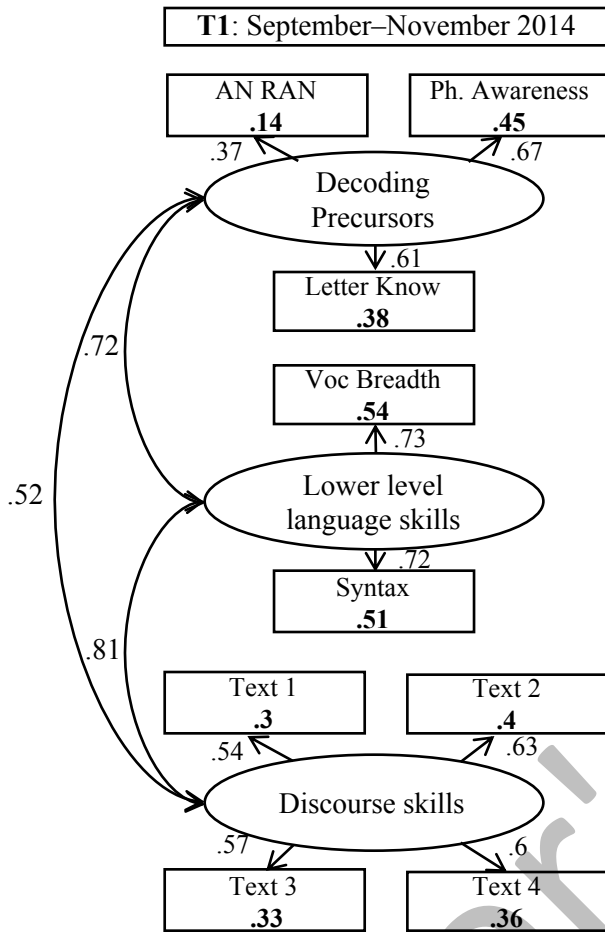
**T1**: September–November 2014

AN RAN
**.14**

Ph. Awareness
**.45**

.37

.67

Decoding Precursors

.61

Letter Know
**.38**

.72

Voc Breadth
**.54**

.73

.52

Lower level language skills

.72

Syntax
**.51**

.81

Text 1
**.3**

Text 2
**.4**

.54

.63

Discourse skills

.57

.6

Text 3
**.33**

Text 4
**.36**